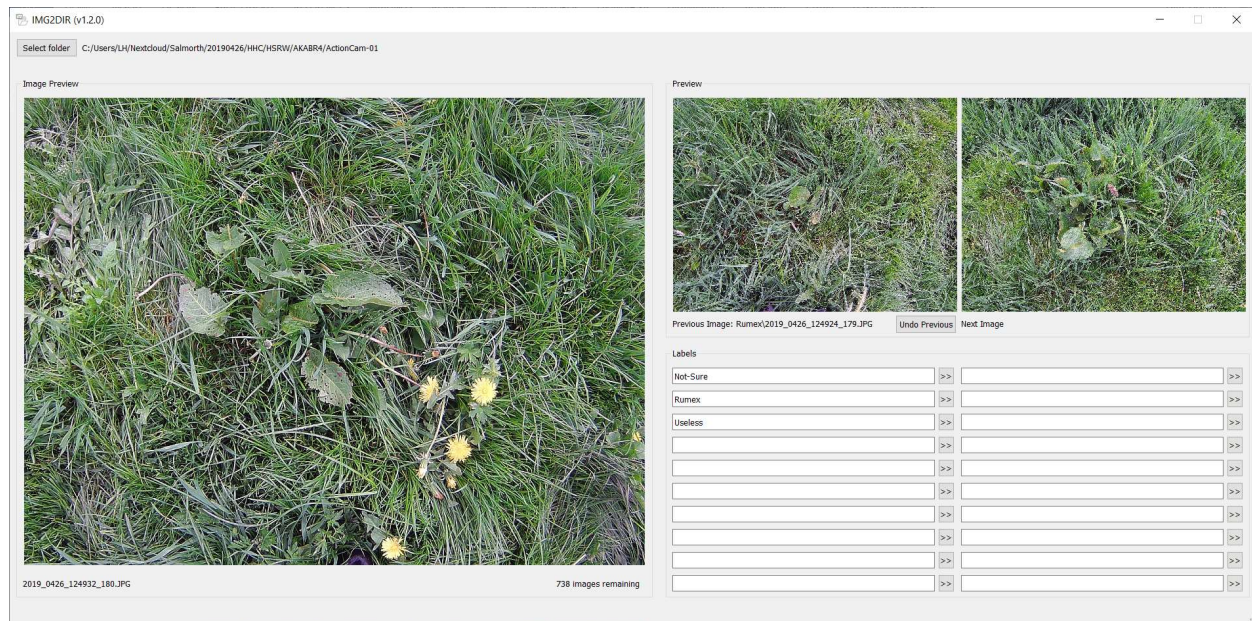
IMG2DIR (v1.2.0)

Select folder C:/Users/LH/Nextcloud/Salmorth/20190426/HHC/HSRW/AKABR4/ActionCam-01

Image Preview

2019_0426_124932_180.JPG

738 images remaining

Preview

Previous Image: Rumex\2019_0426_124924_179.JPG

Undo Previous

Next Image

Labels

| | | | |
|---|---|---|---|
| Not-Sure | >> | | >> |
| Rumex | >> | | >> |
| Useless | >> | | >> |
| | >> | | >> |
| | >> | | >> |
| | >> | | >> |
| | >> | | >> |
| | >> | | >> |
| | >> | | >> |
| | >> | | >> |